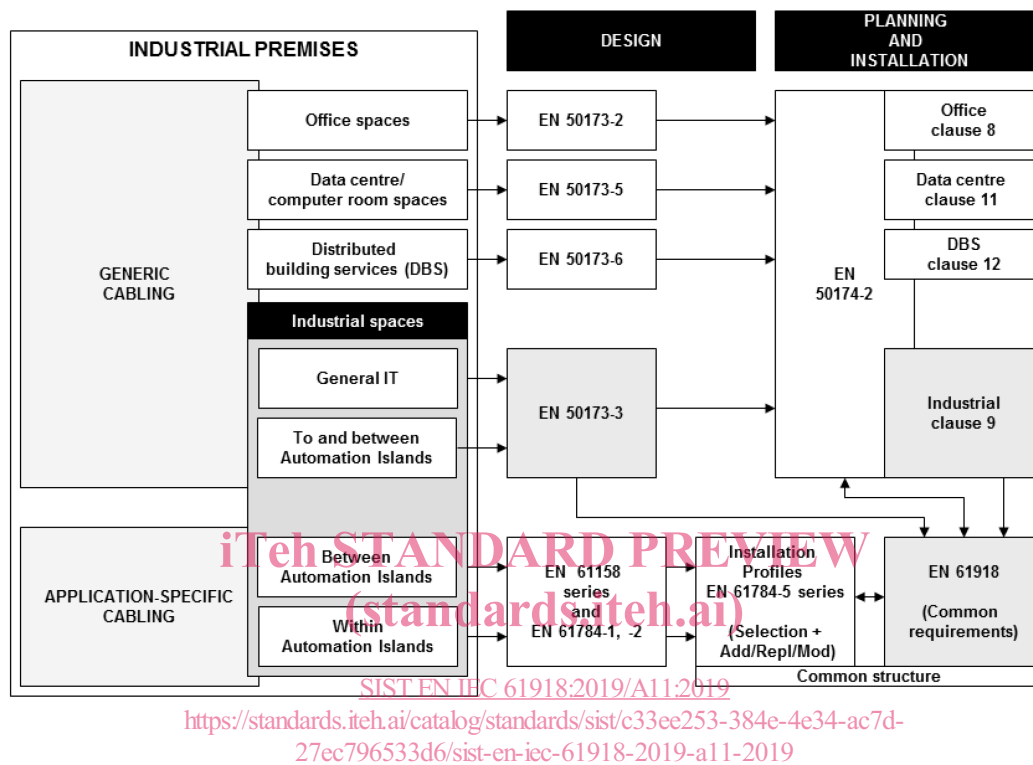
INDUSTRIAL PREMISES

DESIGN

PLANNING AND INSTALLATION

GENERIC CABLING

Office spaces

Data centre/ computer room spaces

Distributed building services (DBS)

Industrial spaces

General IT

To and between Automation Islands

EN 50173-2

EN 50173-5

EN 50173-6

EN 50173-3

EN 50174-2

Office clause 8

Data centre clause 11

DBS clause 12

Industrial clause 9

APPLICATION-SPECIFIC CABLING

Between Automation Islands

Within Automation Islands

EN 61158 series and EN 61784-1, -2

Installation Profiles EN 61784-5 series (Selection + Add/Repl/Mod)

EN 61918 (Common requirements)

Common structure

iTeh STANDARD PREVIEW (standards.iteh.ai)

SIST EN IEC 61918:2019/A11:2019

https://standards.iteh.ai/catalog/standards/sist/c33ee253-384e-4e34-ac7d-27ec796533d6/sist-en-iec-61918-2019-a11-2019